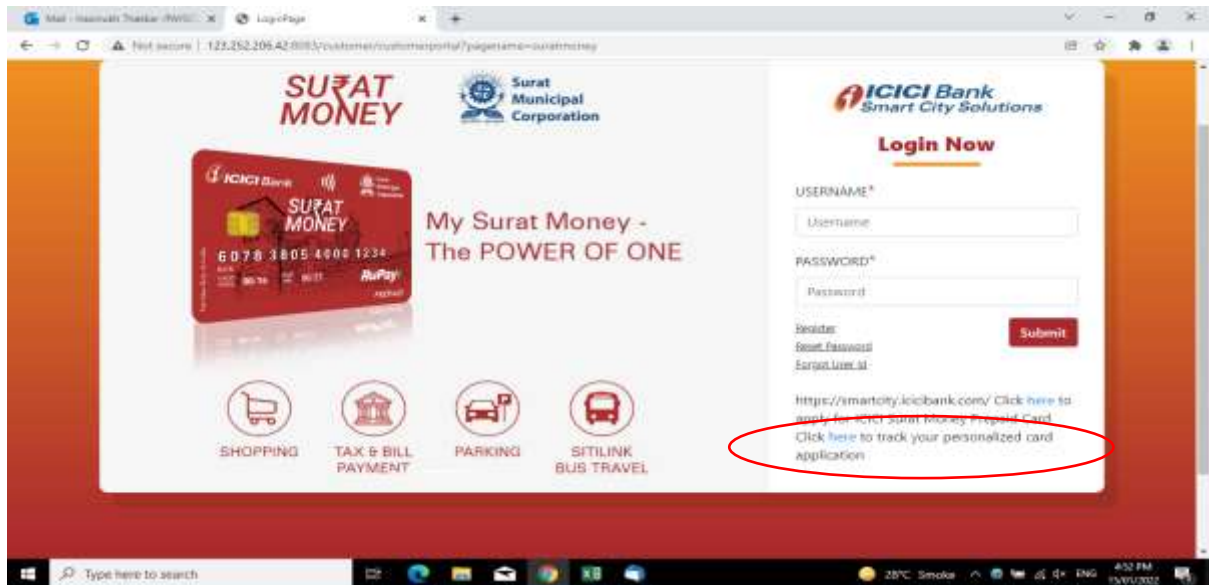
Mail - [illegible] ×
LoginPage ×
Not secure | 123.252.206.42:8093/customer/customerportal?pagename=suratmoney

SU₹AT MONEY
Surat Municipal Corporation

ICICI Bank
SU₹AT MONEY
6078 3805 4000 1234
RuPay

My Surat Money - The POWER OF ONE

SHOPPING
TAX & BILL PAYMENT
PARKING
SITILINK BUS TRAVEL

ICICI Bank Smart City Solutions
Login Now
USERNAME*
Username
PASSWORD*
Password
Register
Reset Password
Forgot User Id
Submit
https://smartcity.icicibank.com/ Click here to apply for ICICI Surat Money Prepaid Card
Click here to track your personalized card application

Type here to search
28°C Smoke ENG 4:52 PM 15/01/2022